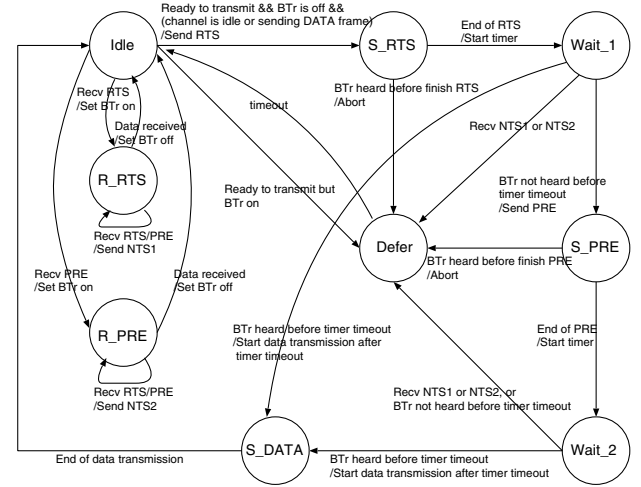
Idle

Ready to transmit && BTr is off && (channel is idle or sending DATA frame) /Send RTS

S_RTS

End of RTS /Start timer

Wait_1

Recv RTS /Set BTr on

Data received /Set BTr off

R_RTS

Recv RTS/PRE /Send NTS1

timeout

BTr heard before finish RTS /Abort

Recv NTS1 or NTS2

Ready to transmit but BTr on

BTr not heard before timer timeout /Send PRE

Defer

S_PRE

BTr heard before finish PRE /Abort

Recv PRE /Set BTr on

Data received Set BTr off

R_PRE

Recv RTS/PRE /Send NTS2

BTr heard before timer timeout /Start data transmission after timer timeout

End of PRE /Start timer

Recv NTS1 or NTS2, or BTr not heard before timer timeout

S_DATA

Wait_2

End of data transmission

BTr heard before timer timeout /Start data transmission after timer timeout